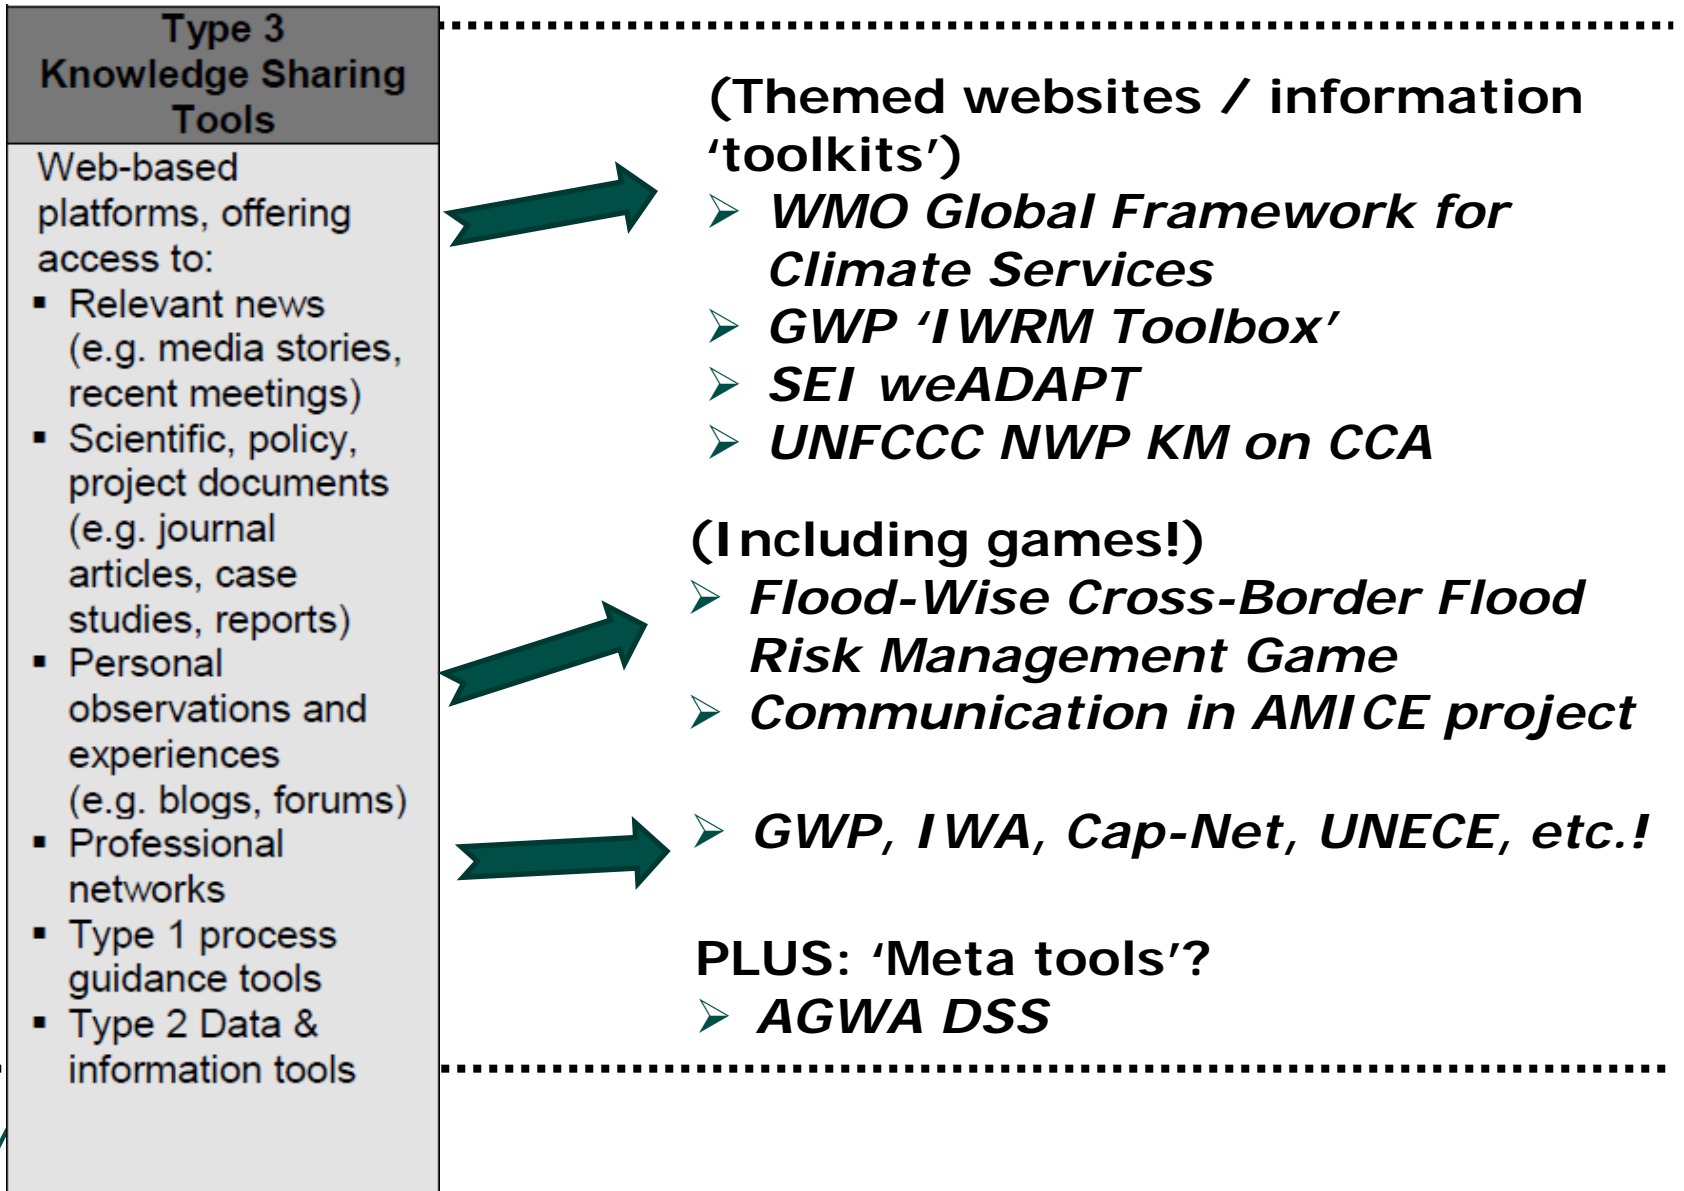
Type 3
Knowledge Sharing Tools

Web-based platforms, offering access to:
▪ Relevant news (e.g. media stories, recent meetings)
▪ Scientific, policy, project documents (e.g. journal articles, case studies, reports)
▪ Personal observations and experiences (e.g. blogs, forums)
▪ Professional networks
▪ Type 1 process guidance tools
▪ Type 2 Data & information tools

(Themed websites / information 'toolkits')
➢ WMO Global Framework for Climate Services
➢ GWP 'IWRM Toolbox'
➢ SEI weADAPT
➢ UNFCCC NWP KM on CCA

(Including games!)
➢ Flood-Wise Cross-Border Flood Risk Management Game
➢ Communication in AMICE project

➢ GWP, IWA, Cap-Net, UNECE, etc.!

PLUS: 'Meta tools'?
➢ AGWA DSS